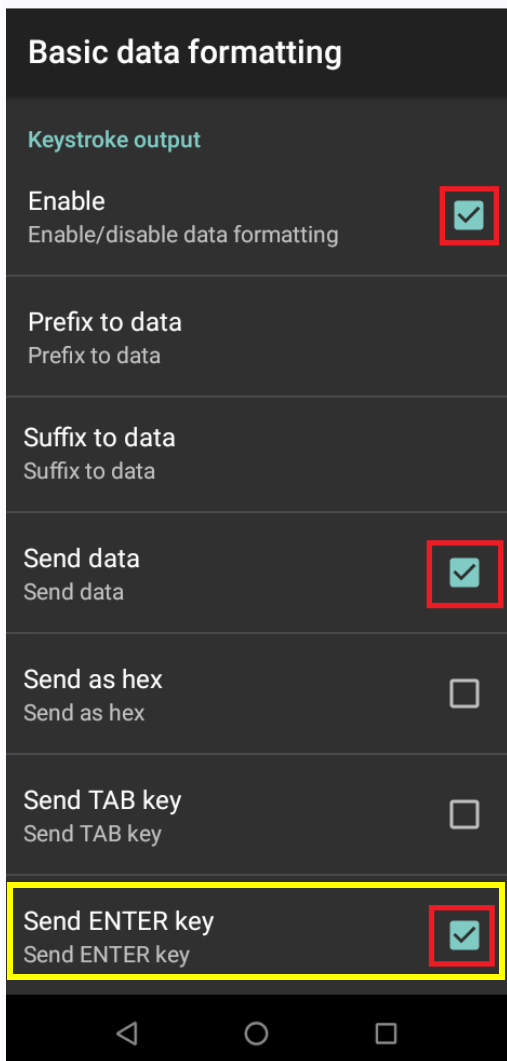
Basic data formatting

Keystroke output

Enable
Enable/disable data formatting

Prefix to data
Prefix to data

Suffix to data
Suffix to data

Send data
Send data

Send as hex
Send as hex

Send TAB key
Send TAB key

Send ENTER key
Send ENTER key